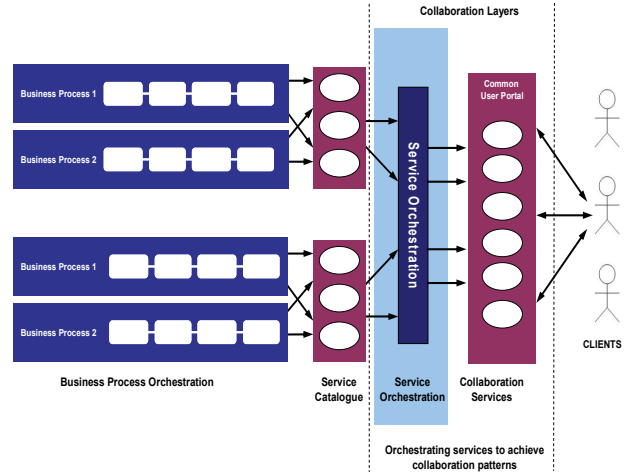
Collaboration Layers

Business Process 1

Business Process 2

Business Process 1

Business Process 2

Service Orchestration

Common User Portal

CLIENTS

Business Process Orchestration

Service Catalogue

Service Orchestration

Collaboration Services

Orchestrating services to achieve collaboration patterns